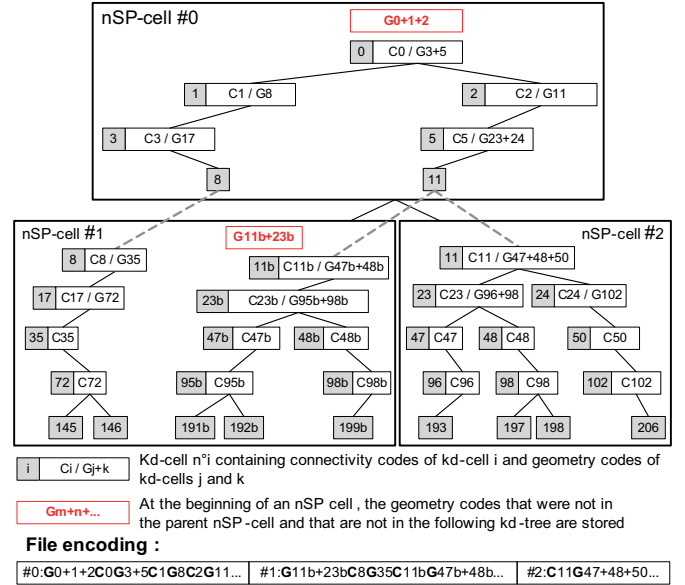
nSP-cell #0

G0+1+2

0 C0 / G3+5

1 C1 / G8

2 C2 / G11

3 C3 / G17

5 C5 / G23+24

8

11

nSP-cell #1

G11b+23b

8 C8 / G35

11b C11b / G47b+48b

17 C17 / G72

23b C23b / G95b+98b

35 C35

47b C47b

48b C48b

72 C72

95b C95b

98b C98b

145

146

191b

192b

199b

nSP-cell #2

11 C11 / G47+48+50

23 C23 / G96+98

24 C24 / G102

47 C47

48 C48

50 C50

96 C96

98 C98

102 C102

193

197

198

206

i Ci / Gj+k

Kd-cell n°i containing connectivity codes of kd-cell i and geometry codes of kd-cells j and k

Gm+n+...

At the beginning of an nSP cell , the geometry codes that were not in the parent nSP-cell and that are not in the following kd-tree are stored

File encoding :

| #0:**G**0+1+2**C**0**G**3+5**C**1**G**8**C**2**G**11... | #1:**G**11b+23b**C**8**G**35**C**11b**G**47b+48b... | #2:**C**11**G**47+48+50... |
|---|---|---|